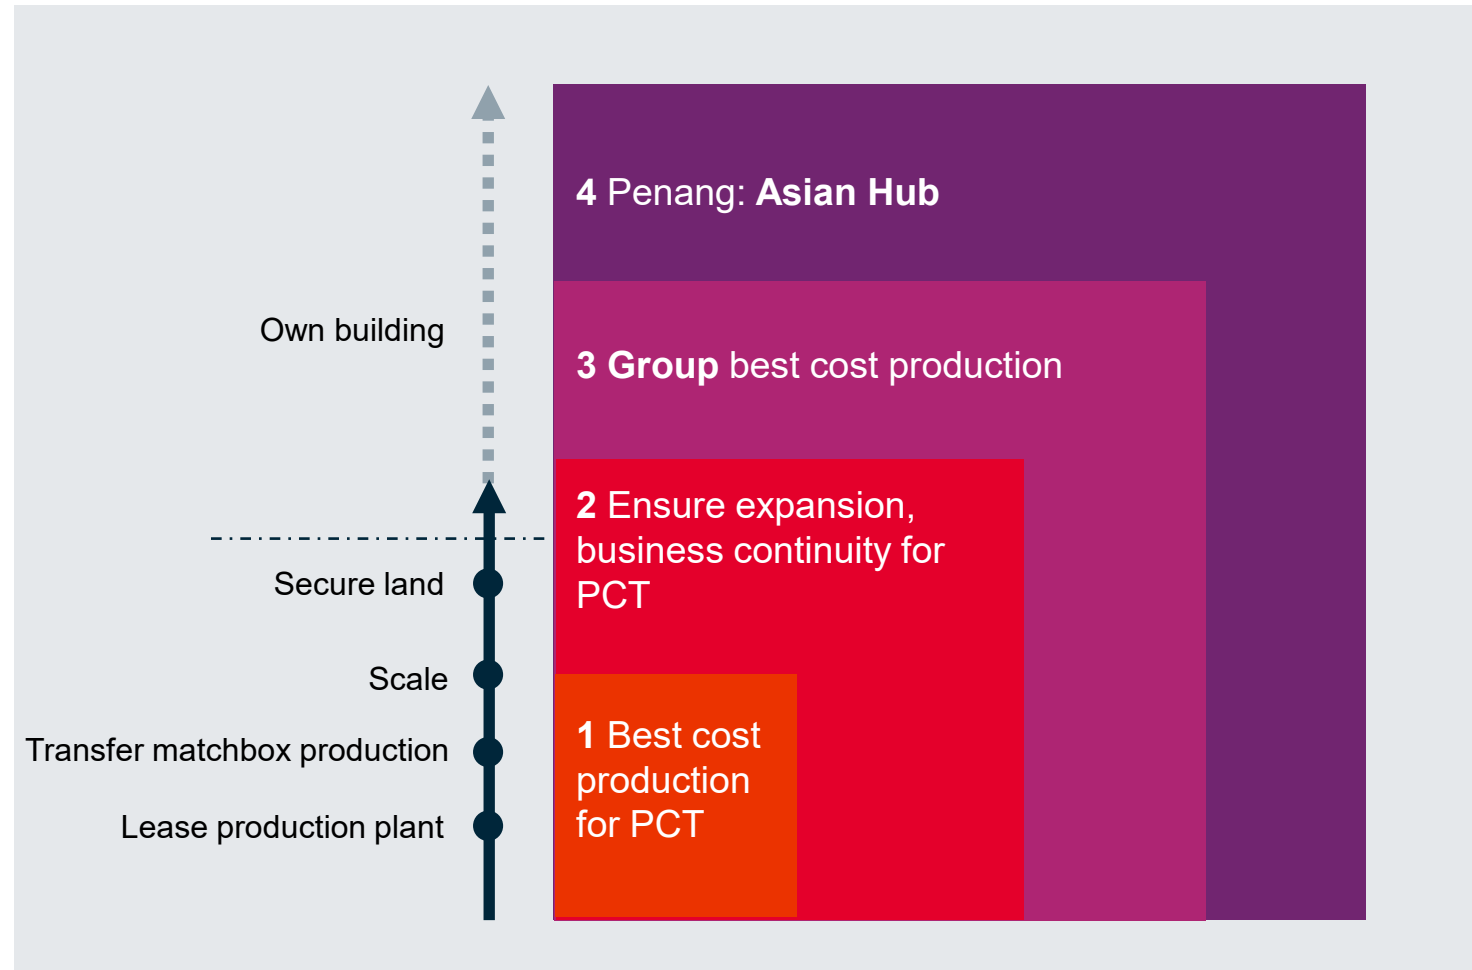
Own building

Secure land

Scale

Transfer matchbox production

Lease production plant

4 Penang: **Asian Hub**

3 **Group** best cost production

2 Ensure expansion, business continuity for PCT

1 Best cost production for PCT